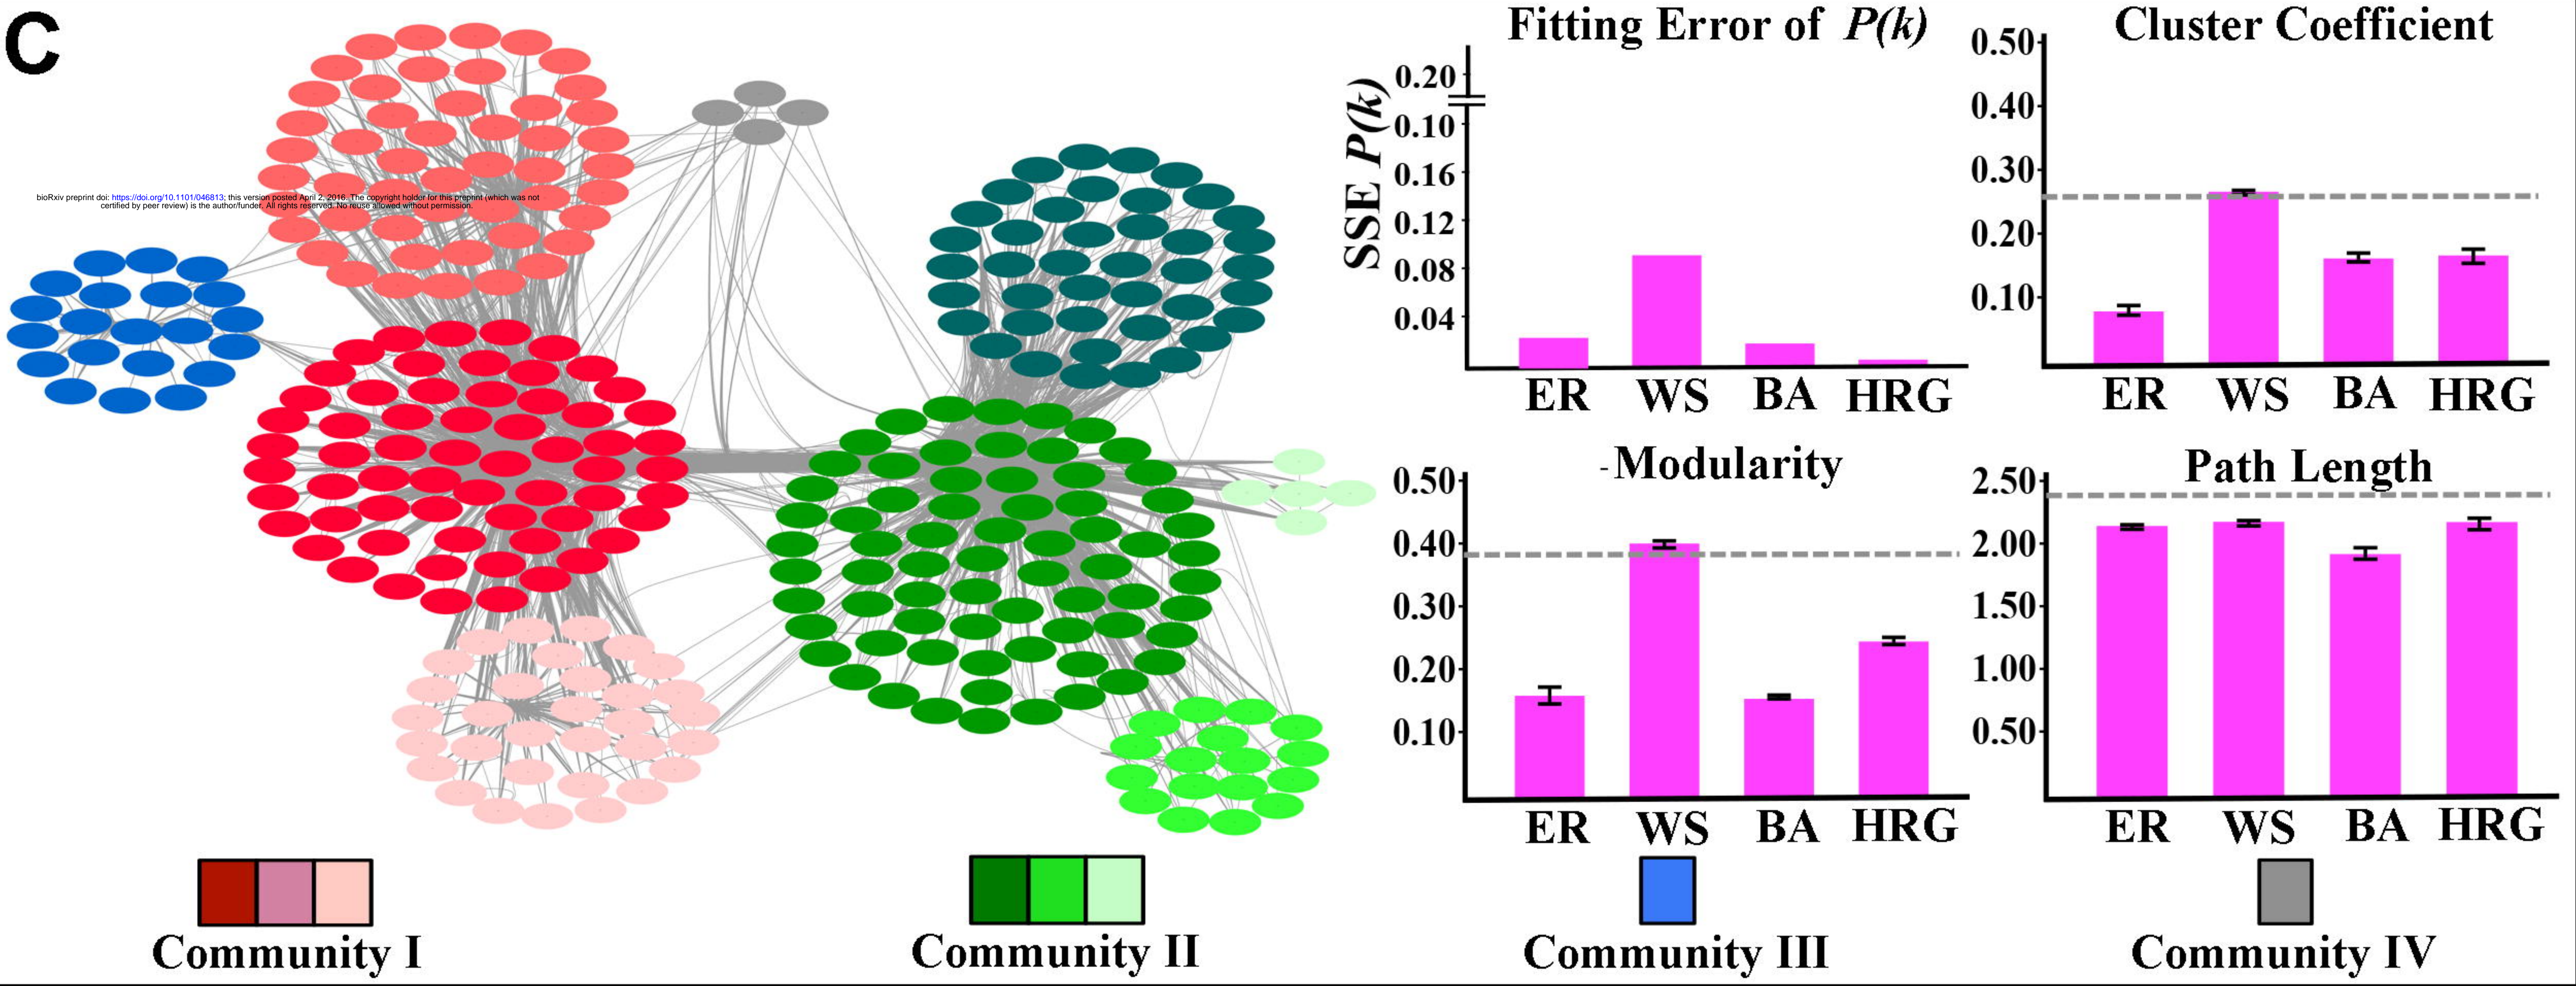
C

bioRxiv preprint doi: https://doi.org/10.1101/046813; this version posted April 2, 2016. The copyright holder for this preprint (which was not certified by peer review) is the author/funder. All rights reserved. No reuse allowed without permission.

Fitting Error of $P(k)$

SSE $P(k)$

0.20
0.10
0.16
0.12
0.08
0.04

ER WS BA HRG

Cluster Coefficient

0.50
0.40
0.30
0.20
0.10

ER WS BA HRG

-Modularity

0.50
0.40
0.30
0.20
0.10

ER WS BA HRG

Path Length

2.50
2.00
1.50
1.00
0.50

ER WS BA HRG

Community I

Community II

Community III

Community IV